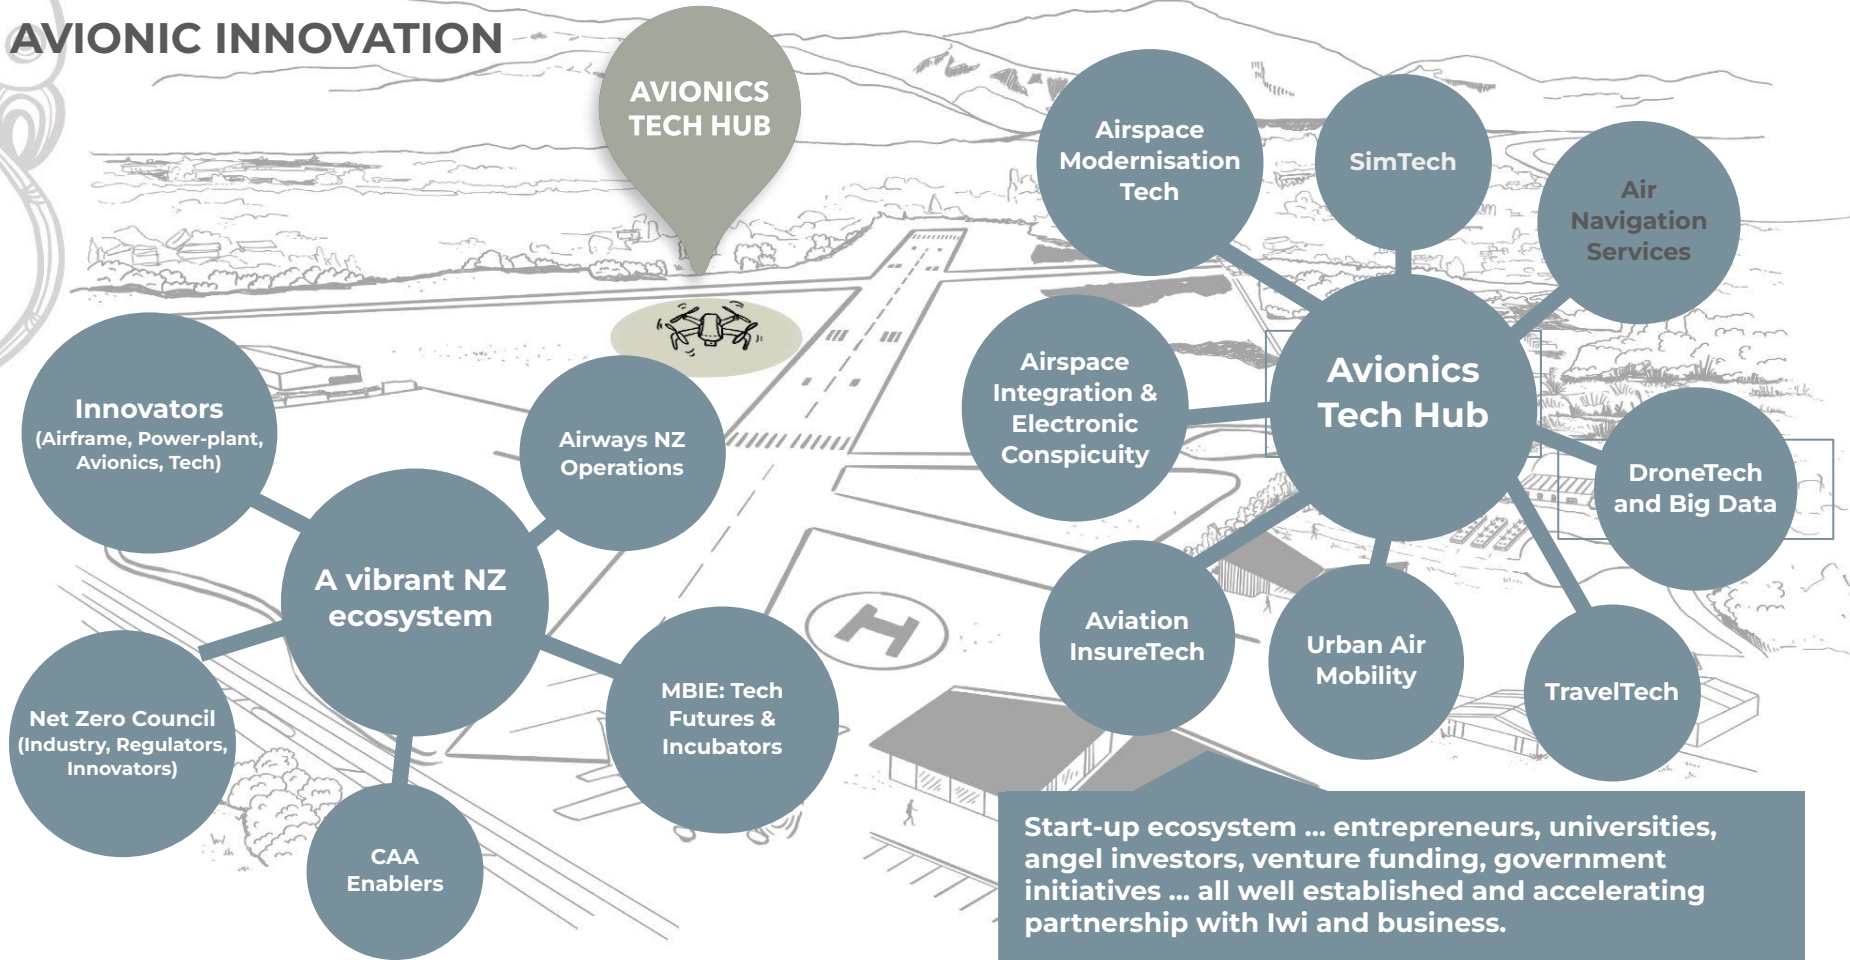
AVIONIC INNOVATION

AVIONICS TECH HUB

Innovators (Airframe, Power-plant, Avionics, Tech)

Airways NZ Operations

A vibrant NZ ecosystem

Net Zero Council (Industry, Regulators, Innovators)

CAA Enablers

MBIE: Tech Futures & Incubators

Airspace Modernisation Tech

SimTech

Air Navigation Services

Airspace Integration & Electronic Conspicuity

Avionics Tech Hub

DroneTech and Big Data

Aviation InsureTech

Urban Air Mobility

TravelTech

Start-up ecosystem ... entrepreneurs, universities, angel investors, venture funding, government initiatives ... all well established and accelerating partnership with Iwi and business.